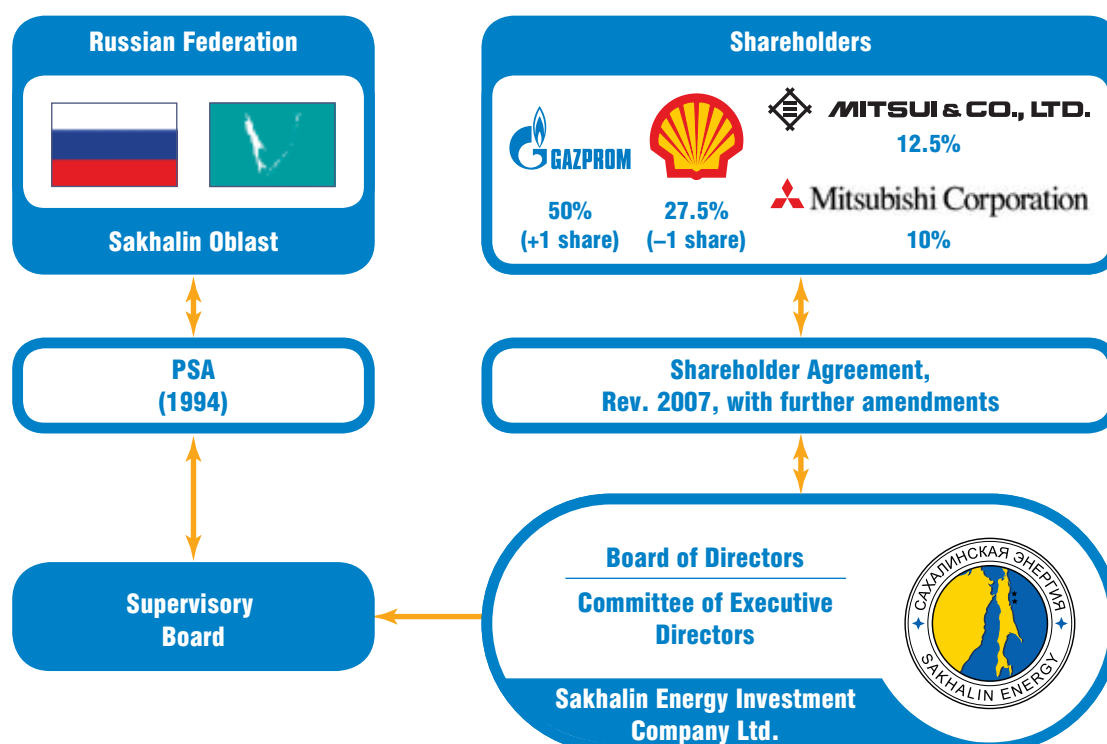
Russian Federation

Sakhalin Oblast

Shareholders

GAZPROM

50%
(+1 share)

27.5%
(–1 share)

MITSUI & CO., LTD.
12.5%

Mitsubishi Corporation
10%

PSA
(1994)

Shareholder Agreement,
Rev. 2007, with further amendments

Supervisory
Board

Board of Directors

Committee of Executive
Directors

САХАЛИНСКАЯ ЭНЕРГИЯ
SAKHALIN ENERGY

Sakhalin Energy Investment
Company Ltd.